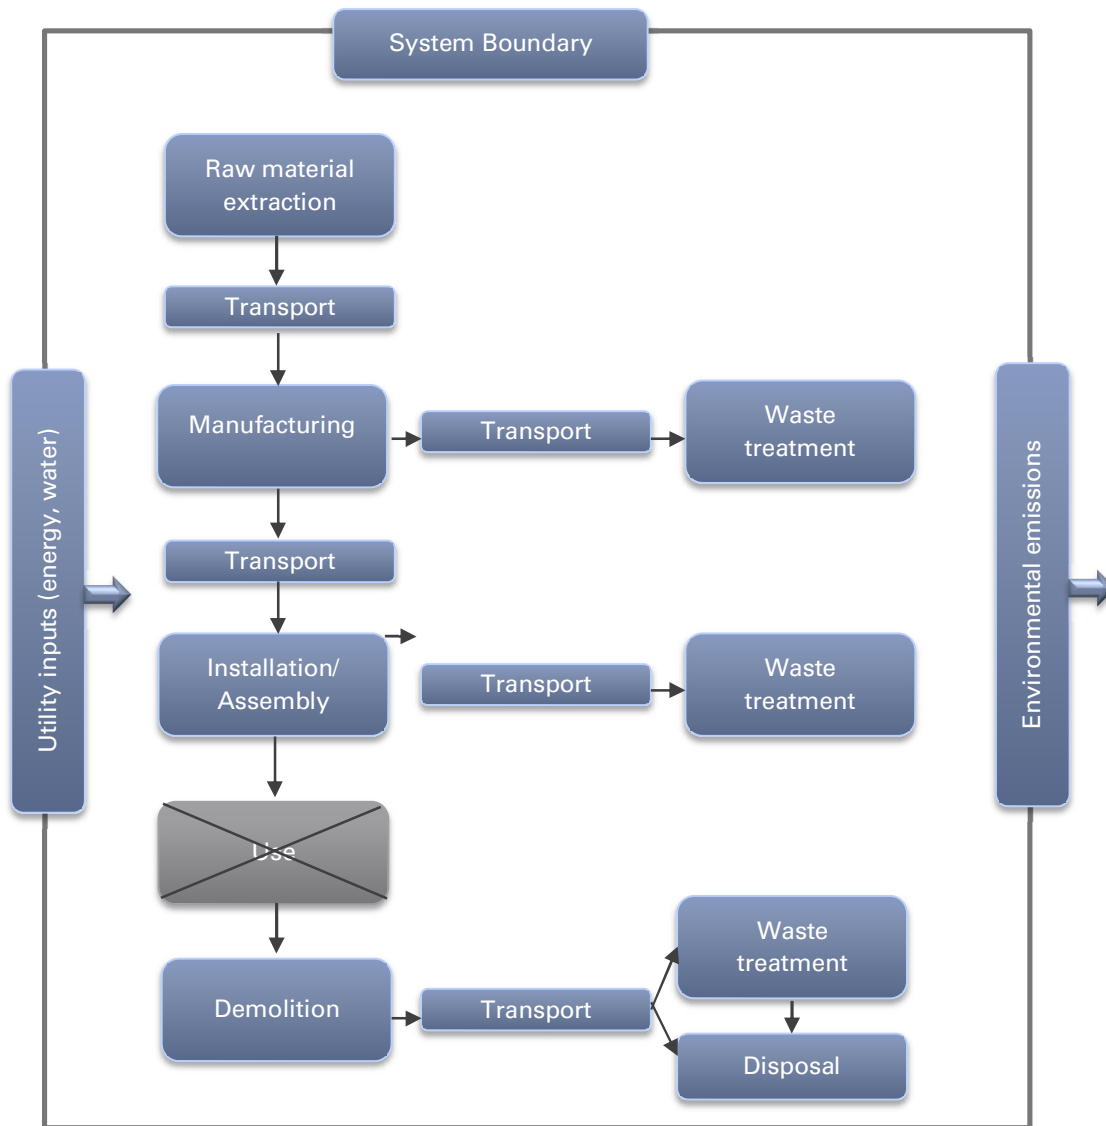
System Boundary

Utility inputs (energy, water)

Raw material extraction

Transport

Manufacturing

Transport

Waste treatment

Transport

Installation/ Assembly

Transport

Waste treatment

Use

Demolition

Transport

Waste treatment

Disposal

Environmental emissions